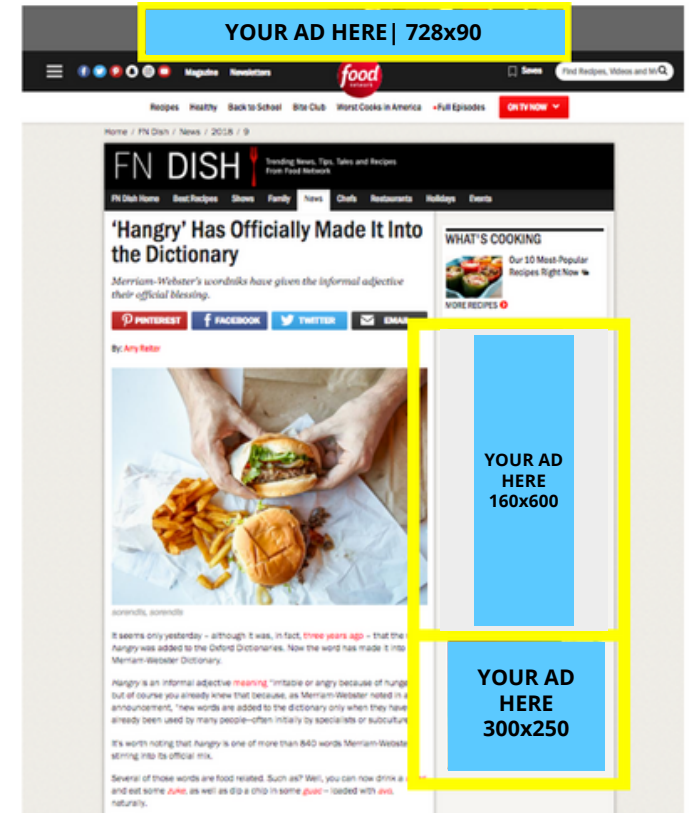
YOUR AD HERE| 728x90

Magazine Newsletters food network Saves Find Recipes, Videos and M

Recipes Healthy Back to School Bite Club Worst Cooks in America •Full Episodes ON TV NOW

Home / FN Dish / News / 2018 / 9

FN DISH Trending News, Tips, Tales and Recipes From Food Network

FN Dish Home Best Recipes Shows Family News Chefs Restaurants Holidays Events

'Hangry' Has Officially Made It Into the Dictionary

Merriam-Webster's wordsmiths have given the informal adjective their official blessing.

PINTEREST FACEBOOK TWITTER EMAIL

By: Amy Reiter

sorendls, sorendls

It seems only yesterday – although it was, in fact, three years ago – that the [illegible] hangry was added to the Oxford Dictionaries. Now the word has made it into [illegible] Merriam-Webster Dictionary.

Hangry is an informal adjective meaning "irritable or angry because of hunge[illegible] but of course you already knew that because, as Merriam-Webster noted in a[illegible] announcement, "new words are added to the dictionary only when they have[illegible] already been used by many people–often initially by specialists or subculture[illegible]

It's worth noting that hangry is one of more than 840 words Merriam-Webste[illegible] stirring into its official mix.

Several of those words are food related. Such as? Well, you can now drink a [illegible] and eat some zuke, as well as dip a chip in some guac – loaded with avo, naturally.

WHAT'S COOKING

Our 10 Most-Popular Recipes Right Now

MORE RECIPES

YOUR AD HERE 160x600

YOUR AD HERE 300x250